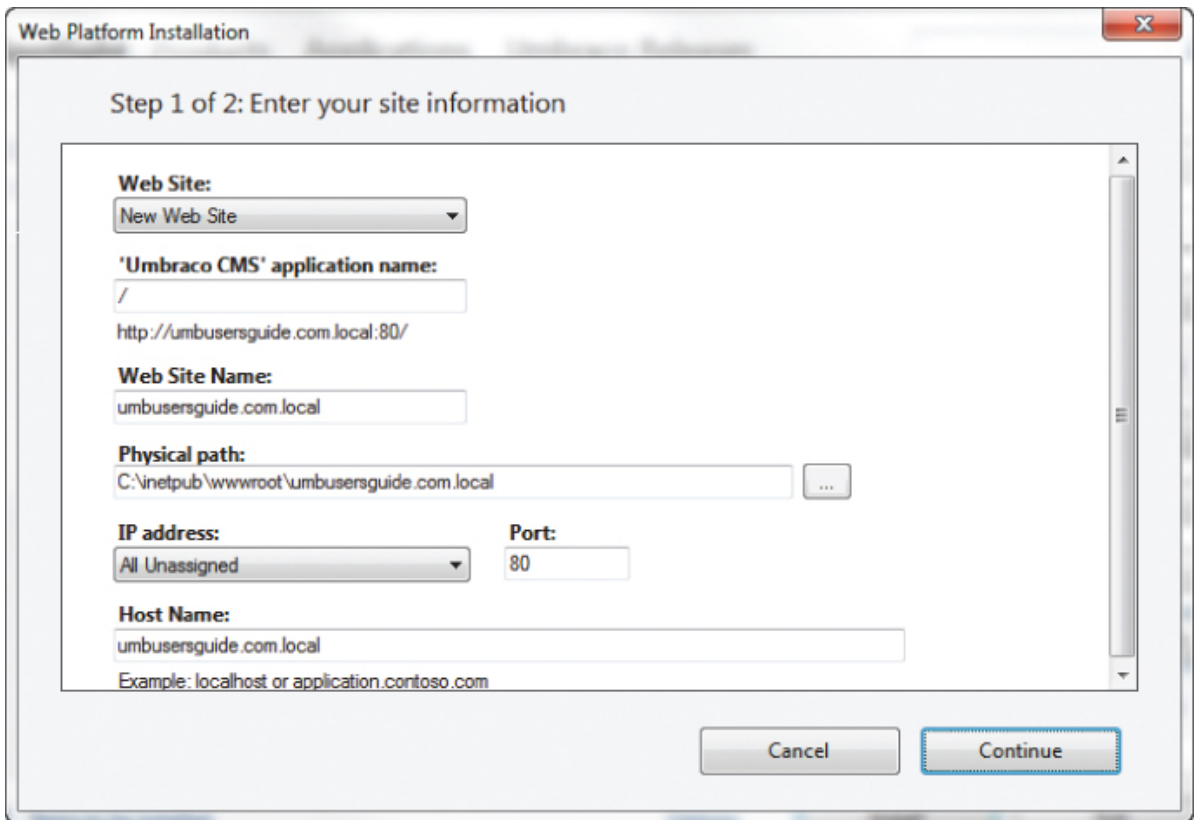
Web Platform Installation

Step 1 of 2: Enter your site information

Web Site:
New Web Site

'Umbraco CMS' application name:
/
http://umbusersguide.com.local:80/

Web Site Name:
umbusersguide.com.local

Physical path:
C:\inetpub\wwwroot\umbusersguide.com.local
...

IP address:
All Unassigned

Port:
80

Host Name:
umbusersguide.com.local
Example: localhost or application.contoso.com

Cancel
Continue